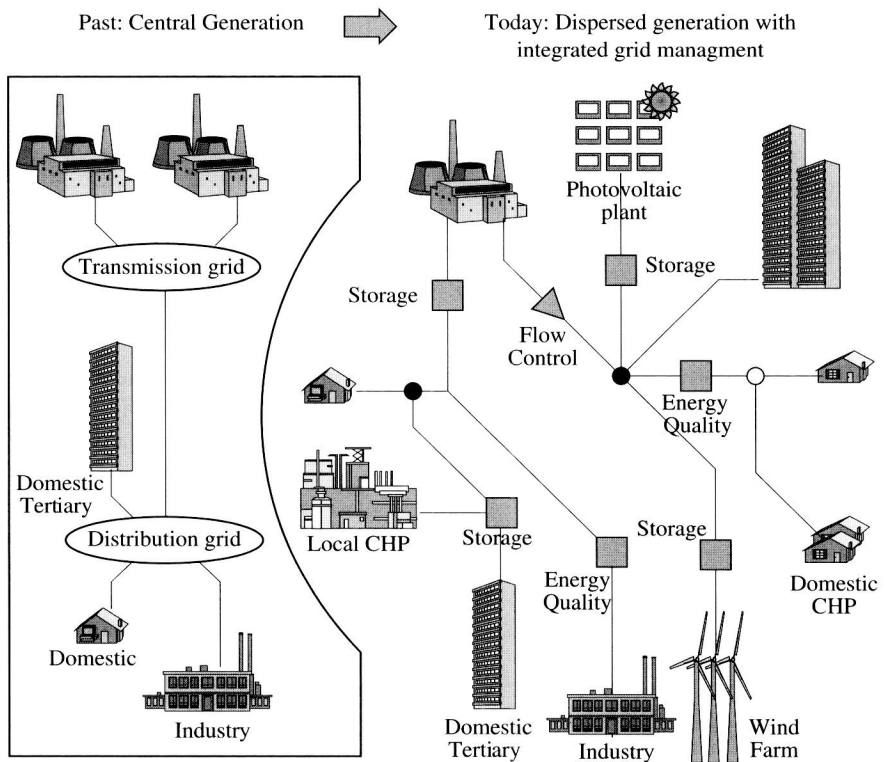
Past: Central Generation

Today: Dispersed generation with integrated grid managment

Transmission grid

Domestic Tertiary

Distribution grid

Domestic

Industry

Photovoltaic plant

Storage

Storage

Flow Control

Energy Quality

Local CHP

Storage

Energy Quality

Storage

Domestic CHP

Domestic Tertiary

Industry

Wind Farm